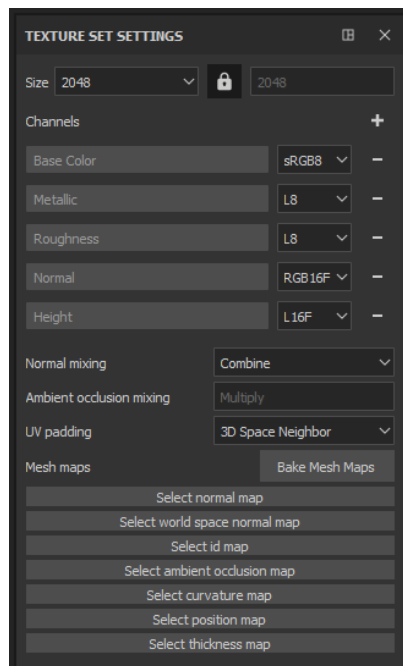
TEXTURE SET SETTINGS

Size 2048

2048

Channels

Base Color sRGB8

Metallic L8

Roughness L8

Normal RGB16F

Height L16F

Normal mixing Combine

Ambient occlusion mixing Multiply

UV padding 3D Space Neighbor

Mesh maps Bake Mesh Maps

Select normal map

Select world space normal map

Select id map

Select ambient occlusion map

Select curvature map

Select position map

Select thickness map